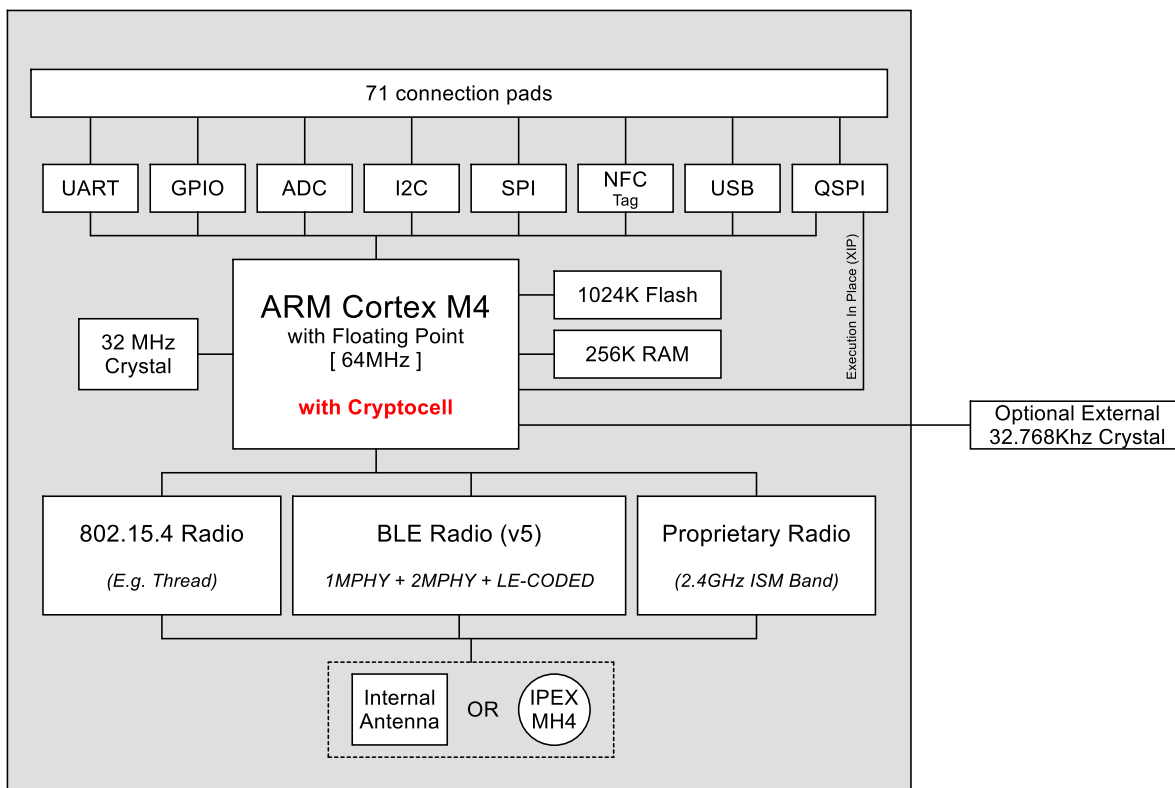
71 connection pads

UART

GPIO

ADC

I2C

SPI

NFC
Tag

USB

QSPI

Execution In Place (XIP)

ARM Cortex M4
with Floating Point
[ 64MHz ]

with Cryptocell

1024K Flash

256K RAM

32 MHz
Crystal

Optional External
32.768Khz Crystal

802.15.4 Radio

(E.g. Thread)

BLE Radio (v5)

1MPHY + 2MPHY + LE-CODED

Proprietary Radio

(2.4GHz ISM Band)

Internal
Antenna

OR

IPEX
MH4